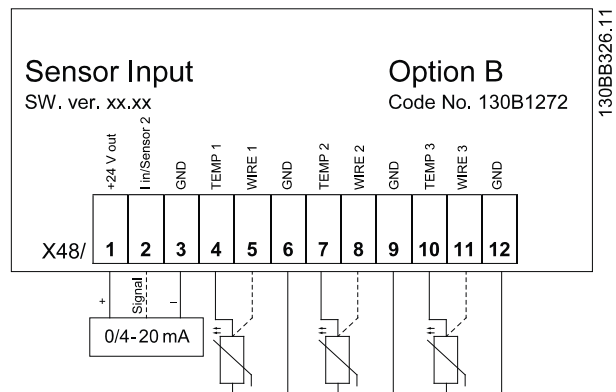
130BB326.11

Sensor Input
SW. ver. xx.xx

Option B
Code No. 130B1272

+24 V out
I in/Sensor 2
GND
TEMP 1
WIRE 1
GND
TEMP 2
WIRE 2
GND
TEMP 3
WIRE 3
GND

X48/ 1 2 3 4 5 6 7 8 9 10 11 12

+
Signal
−
0/4-20 mA